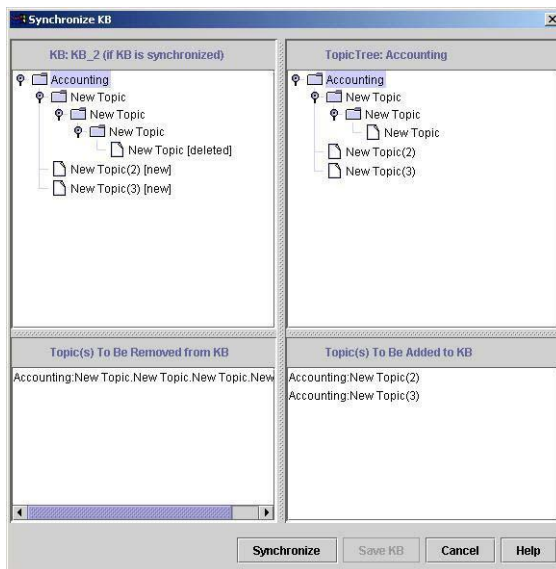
Synchronize KB

KB: KB_2 (if KB is synchronized)

Accounting
New Topic
New Topic
New Topic
New Topic [deleted]
New Topic(2) [new]
New Topic(3) [new]

TopicTree: Accounting

Accounting
New Topic
New Topic
New Topic
New Topic(2)
New Topic(3)

Topic(s) To Be Removed from KB

Accounting:New Topic.New Topic.New Topic.New

Topic(s) To Be Added to KB

Accounting:New Topic(2)
Accounting:New Topic(3)

Synchronize
Save KB
Cancel
Help